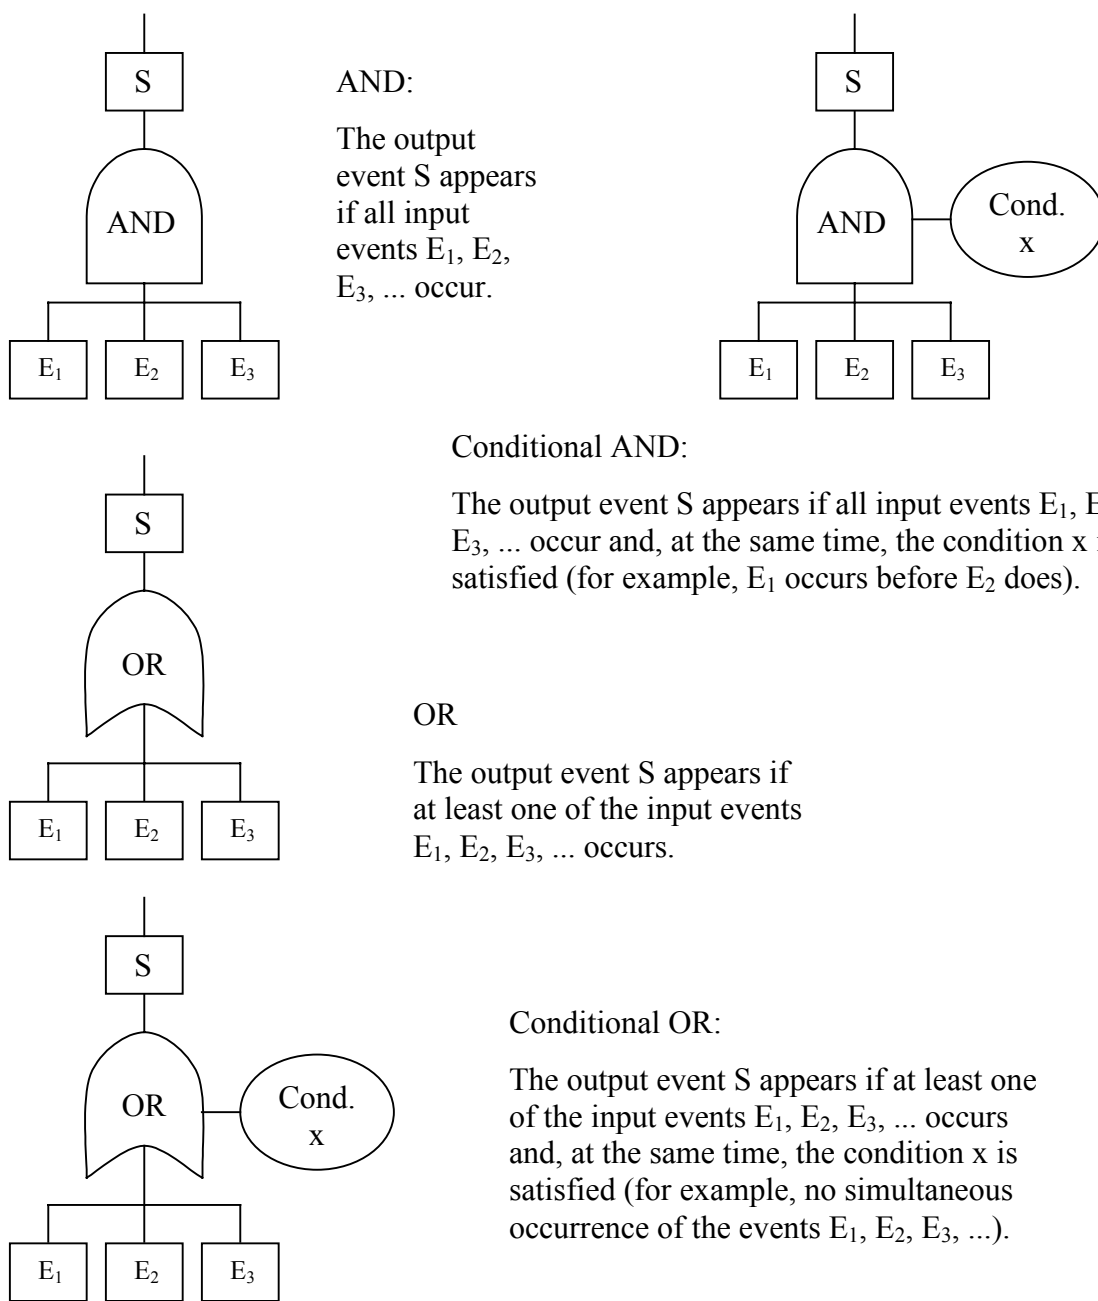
S

AND

$E_1$ $E_2$ $E_3$

AND:

The output event S appears if all input events $E_1$, $E_2$, $E_3$, ... occur.

S

AND

Cond. x

$E_1$ $E_2$ $E_3$

Conditional AND:

The output event S appears if all input events $E_1$, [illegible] $E_3$, ... occur and, at the same time, the condition x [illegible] satisfied (for example, $E_1$ occurs before $E_2$ does).

S

OR

$E_1$ $E_2$ $E_3$

OR

The output event S appears if at least one of the input events $E_1$, $E_2$, $E_3$, ... occurs.

S

OR

Cond. x

$E_1$ $E_2$ $E_3$

Conditional OR:

The output event S appears if at least one of the input events $E_1$, $E_2$, $E_3$, ... occurs and, at the same time, the condition x is satisfied (for example, no simultaneous occurrence of the events $E_1$, $E_2$, $E_3$, ...).